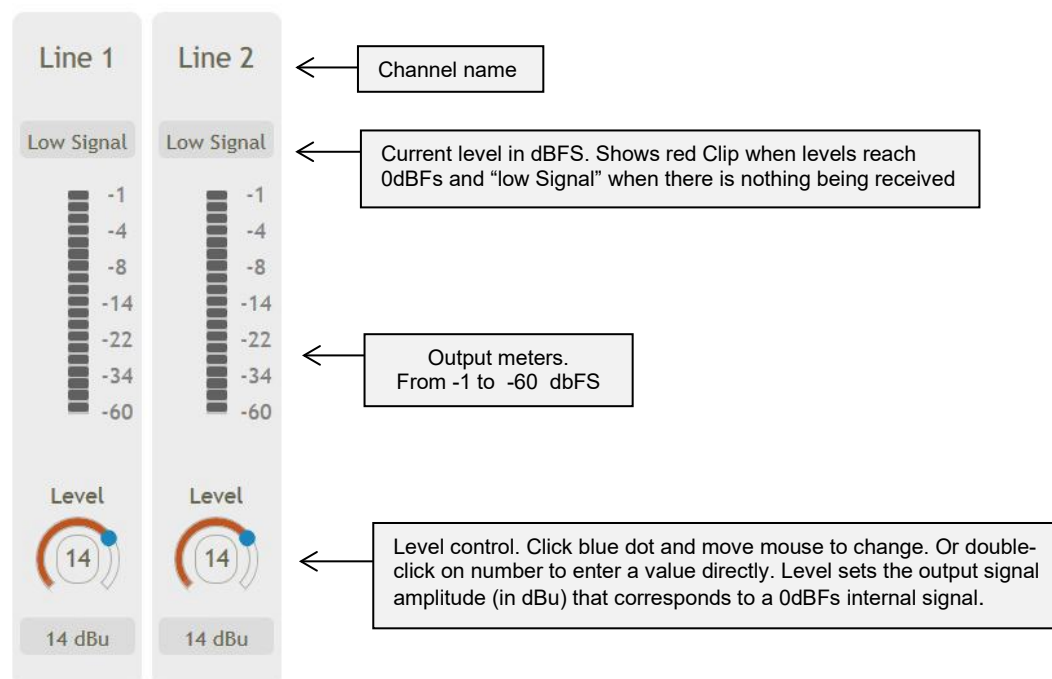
Line 1

Low Signal

-1
-4
-8
-14
-22
-34
-60

Level

14

14 dBu

Line 2

Low Signal

-1
-4
-8
-14
-22
-34
-60

Level

14

14 dBu

Channel name

Current level in dBFS. Shows red Clip when levels reach 0dBFs and "low Signal" when there is nothing being received

Output meters.
From -1 to -60 dbFS

Level control. Click blue dot and move mouse to change. Or double-click on number to enter a value directly. Level sets the output signal amplitude (in dBu) that corresponds to a 0dBFs internal signal.